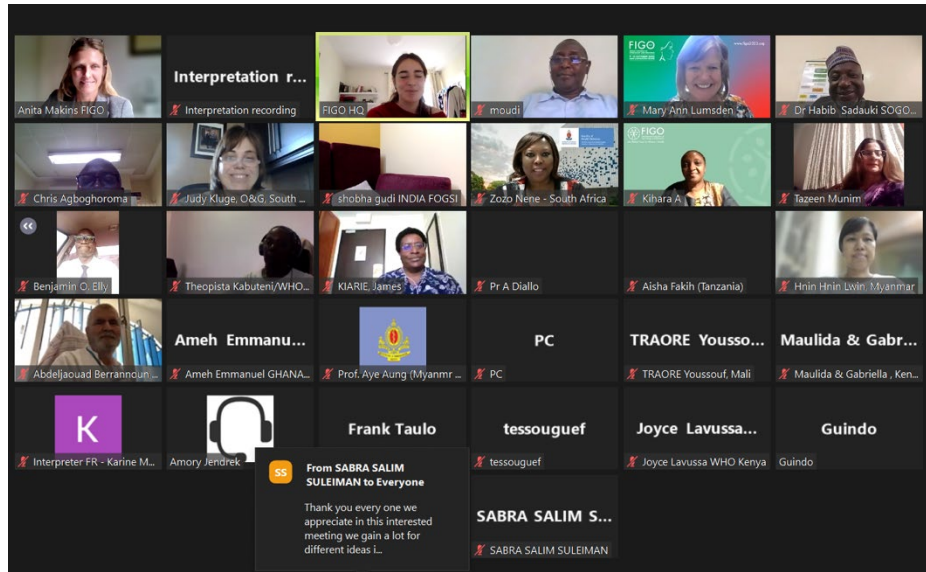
Anita Makins FIGO

Interpretation r...
Interpretation recording

FIGO HQ

moudi

Mary Ann Lumsden

Dr Habib Sadauki SOGO...

Chris Agboghoroma

Judy Kluge, O&G, South ...

shobha gudi INDIA FOGSI

Zozo Nene - South Africa

Kihara A

Tazeen Munim

Benjamin O. Elly

Theopista Kabuteni/WHO...

KIARIE, James

Pr A Diallo

Aisha Fakih (Tanzania)

Hnin Hnin Lwin, Myanmar

Abdeljaouad Berrannoun ...

Ameh Emmanu...
Ameh Emmanuel GHANA...

Prof. Aye Aung (Myanmr ...

PC
PC

TRAORE Yousso...
TRAORE Youssouf, Mali

Maulida & Gabr...
Maulida & Gabriella , Ken...

K
Interpreter FR - Karine M...

Amory Jendrek

Frank Taulo

tessouguef
tessouguef

Joyce Lavussa...
Joyce Lavussa WHO Kenya

Guindo
Guindo

SS
From SABRA SALIM SULEIMAN to Everyone

Thank you every one we appreciate in this interested meeting we gain a lot for different ideas i...

SABRA SALIM S...
SABRA SALIM SULEIMAN